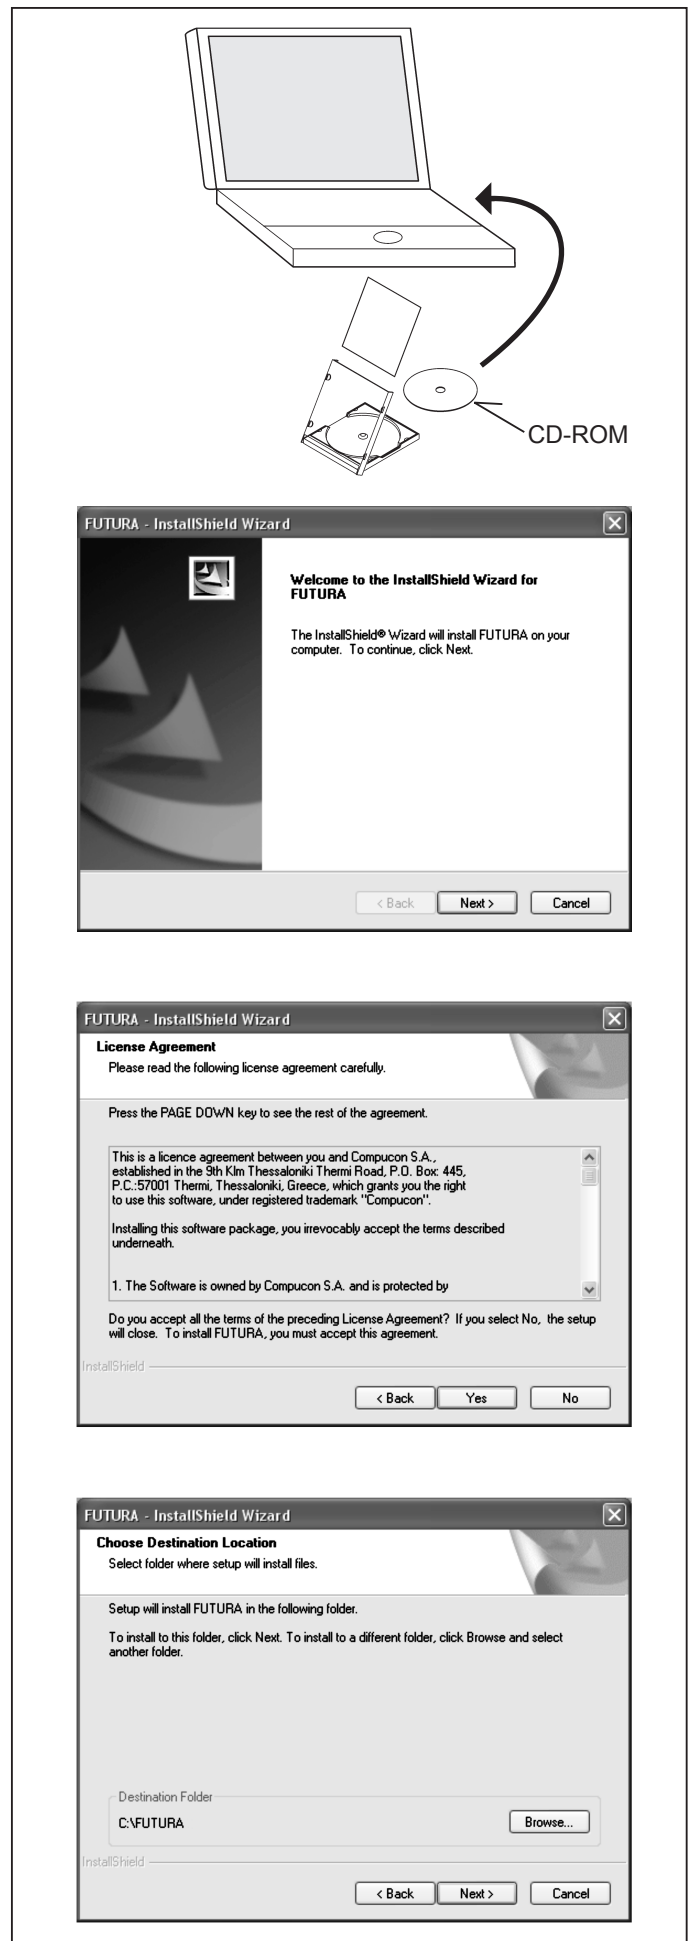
CD-ROM

FUTURA - InstallShield Wizard

Welcome to the InstallShield Wizard for FUTURA

The InstallShield® Wizard will install FUTURA on your computer. To continue, click Next.

< Back Next > Cancel

FUTURA - InstallShield Wizard

License Agreement

Please read the following license agreement carefully.

Press the PAGE DOWN key to see the rest of the agreement.

This is a licence agreement between you and Compucon S.A., established in the 9th Klm Thessaloniki Thermi Road, P.O. Box: 445, P.C.:57001 Thermi, Thessaloniki, Greece, which grants you the right to use this software, under registered trademark "Compucon".

Installing this software package, you irrevocably accept the terms described underneath.

1. The Software is owned by Compucon S.A. and is protected by

Do you accept all the terms of the preceding License Agreement? If you select No, the setup will close. To install FUTURA, you must accept this agreement.

InstallShield

< Back Yes No

FUTURA - InstallShield Wizard

Choose Destination Location

Select folder where setup will install files.

Setup will install FUTURA in the following folder.

To install to this folder, click Next. To install to a different folder, click Browse and select another folder.

Destination Folder

C:\FUTURA

Browse...

InstallShield

< Back Next > Cancel